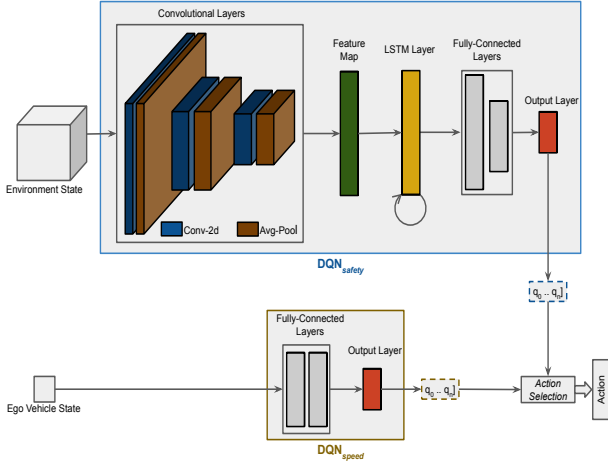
Convolutional Layers

Feature Map

LSTM Layer

Fully-Connected Layers

Output Layer

Environment State

Conv-2d

Avg-Pool

$DQN_{safety}$

$[q_0 \dots q_n]$

Fully-Connected Layers

Output Layer

Ego Vehicle State

$[q_0 \dots q_n]$

Action Selection

Action

$DQN_{speed}$